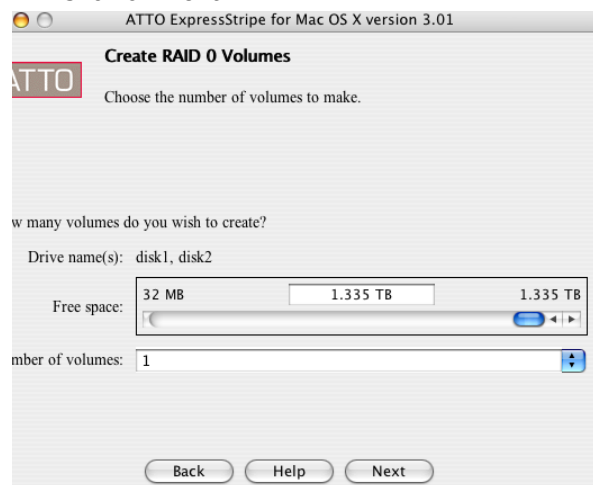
ATTO ExpressStripe for Mac OS X version 3.01

Create RAID 0 Volumes

ATTO

Choose the number of volumes to make.

w many volumes do you wish to create?

Drive name(s): disk1, disk2

Free space:

32 MB

1.335 TB

1.335 TB

mber of volumes:

1

Back

Help

Next